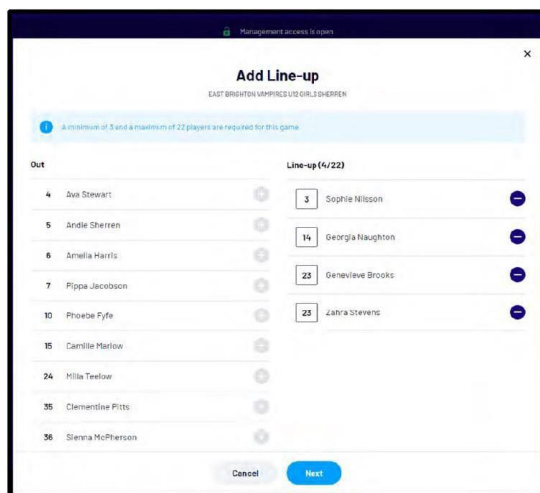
Management access is open

×

Add Line-up

EAST BRIGHTON VAMPIRES U12 GIRLS SHERREN

A minimum of 3 and a maximum of 22 players are required for this game.

Out

4 Ava Stewart

5 Andie Sherren

6 Amelia Harris

7 Pippa Jacobson

10 Phoebe Fyfe

15 Camille Marlow

24 Milla Teelow

35 Clementine Pitts

36 Sienna McPherson

Line-up (4/22)

3 Sophie Nilsson

14 Georgia Naughton

23 Genevieve Brooks

23 Zahra Stevens

Cancel

Next